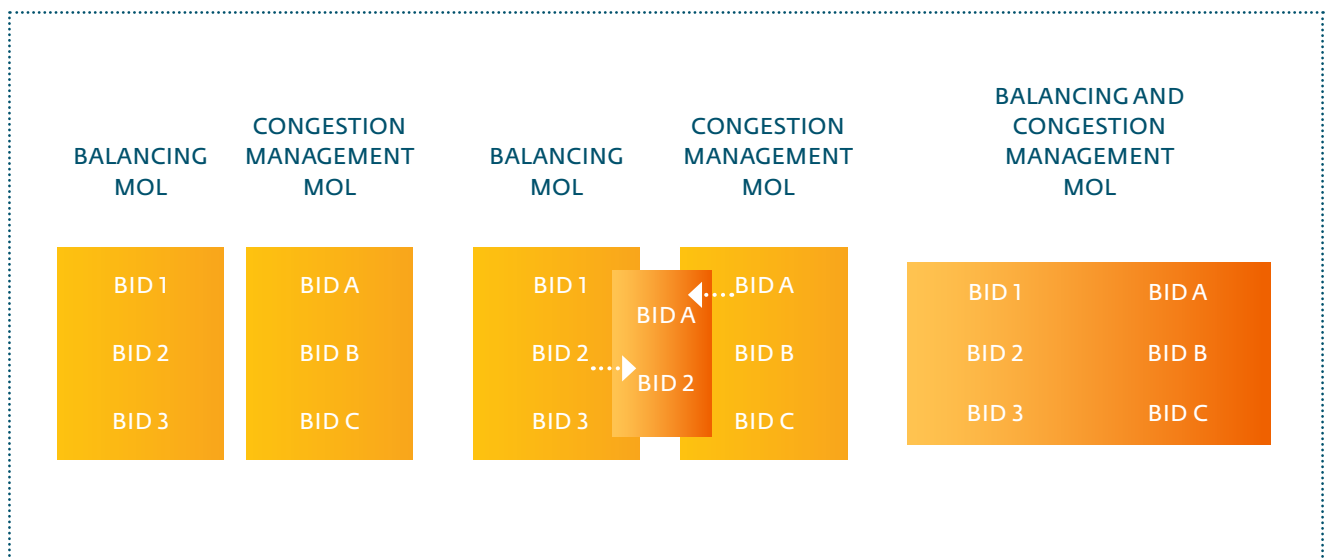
BALANCING MOL

CONGESTION MANAGEMENT MOL

BALANCING MOL

CONGESTION MANAGEMENT MOL

BALANCING AND CONGESTION MANAGEMENT MOL

BID 1
BID 2
BID 3

BID A
BID B
BID C

BID 1
BID 2
BID 3

BID A
BID 2

BID A
BID B
BID C

BID 1
BID 2
BID 3

BID A
BID B
BID C